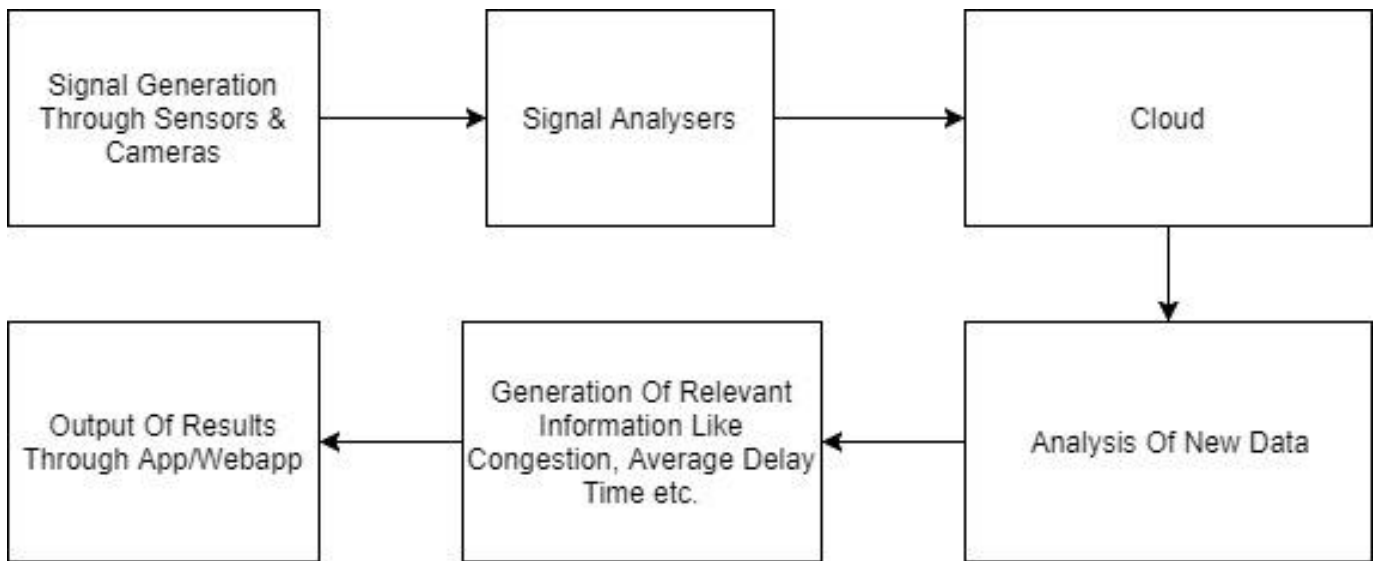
Signal Generation Through Sensors & Cameras

Signal Analysers

Cloud

Analysis Of New Data

Generation Of Relevant Information Like Congestion, Average Delay Time etc.

Output Of Results Through App/Webapp